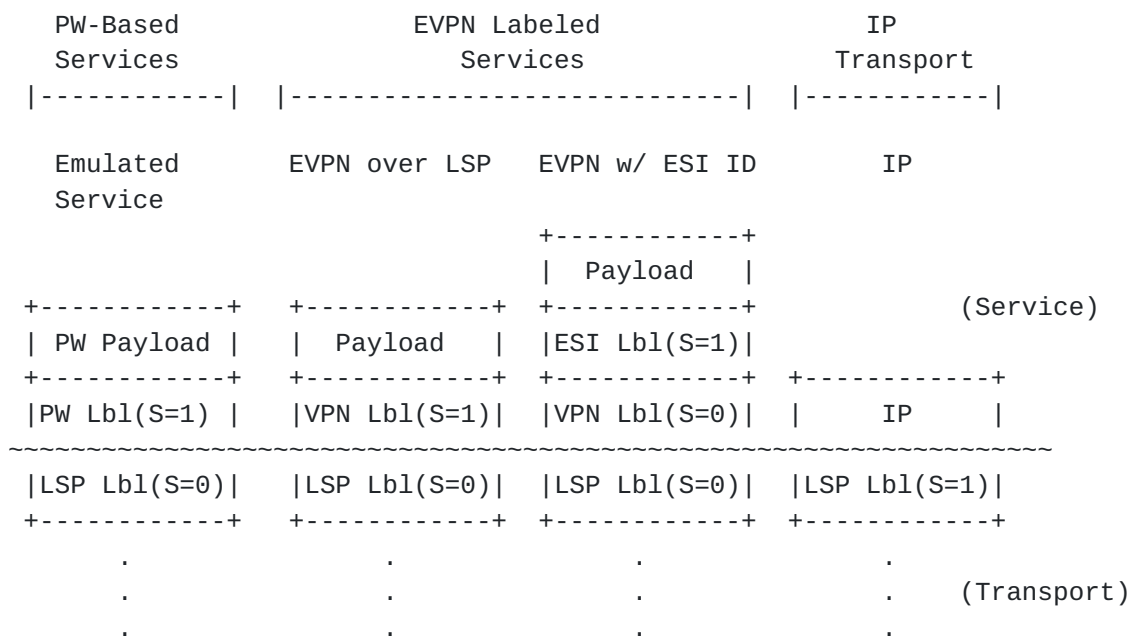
PW-Based Services | EVPN Labeled Services | IP Transport

Emulated Service | EVPN over LSP | EVPN w/ ESI ID | IP

Payload

(Service)

PW Payload | Payload | ESI Lbl(S=1)

PW Lbl(S=1) | VPN Lbl(S=1) | VPN Lbl(S=0) | IP

~~~~~~~~~~~~~~~~~~~~~~~~~~~~~~~~~~~~~~~~~~~~~~~~~~~~~~~~~~~~~~~~~~~~~

LSP Lbl(S=0) | LSP Lbl(S=0) | LSP Lbl(S=0) | LSP Lbl(S=1)

(Transport)